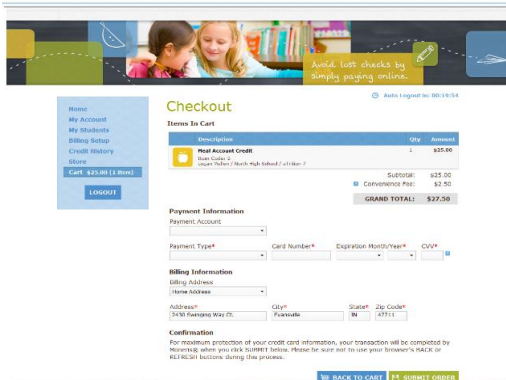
Avoid lost checks by simply paying online.

Auto Logout in: 00:19:54

Home
My Account
My Students
Billing Setup
Credit History
Store
Cart $25.00 (1 Item)
LOGOUT

Checkout

Items In Cart

| Description | Qty | Amount |
|---|---|---|
| Meal Account Credit<br>Item Code: 5<br>Logan Fisher / North High School / LF1234-7 | 1 | $25.00 |

Subtotal: $25.00
Convenience Fee: $2.50
GRAND TOTAL: $27.50

Payment Information
Payment Account
Payment Type* Card Number* Expiration Month/Year* CVV*

Billing Information
Billing Address
Home Address
Address* 2430 Swinging Way Ct.
City* Evansville
State* IN
Zip Code* 47711

Confirmation
For maximum protection of your credit card information, your transaction will be completed by MoneeNet when you click SUBMIT below. Please be sure not to use your browser's BACK or REFRESH buttons during this process.

BACK TO CART SUBMIT ORDER